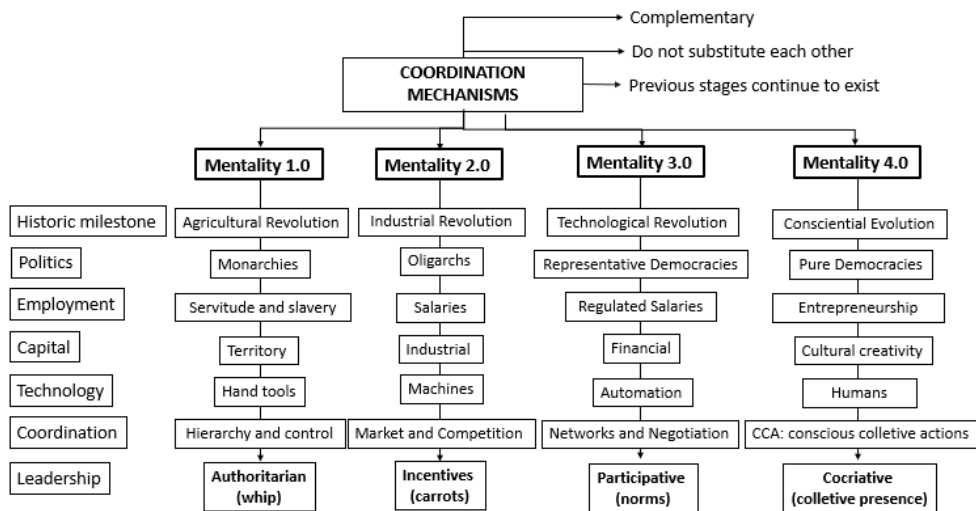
Complementary

Do not substitute each other

COORDINATION MECHANISMS

Previous stages continue to exist

| | Mentality 1.0 | Mentality 2.0 | Mentality 3.0 | Mentality 4.0 |
|---|---|---|---|---|
| Historic milestone | Agricultural Revolution | Industrial Revolution | Technological Revolution | Conscientíal Evolution |
| Politics | Monarchies | Oligarchs | Representative Democracies | Pure Democracies |
| Employment | Servitude and slavery | Salaries | Regulated Salaries | Entrepreneurship |
| Capital | Territory | Industrial | Financial | Cultural creativity |
| Technology | Hand tools | Machines | Automation | Humans |
| Coordination | Hierarchy and control | Market and Competition | Networks and Negotiation | CCA: conscious colletive actions |
| Leadership | Authoritarian (whip) | Incentives (carrots) | Participative (norms) | Cocriative (colletive presence) |